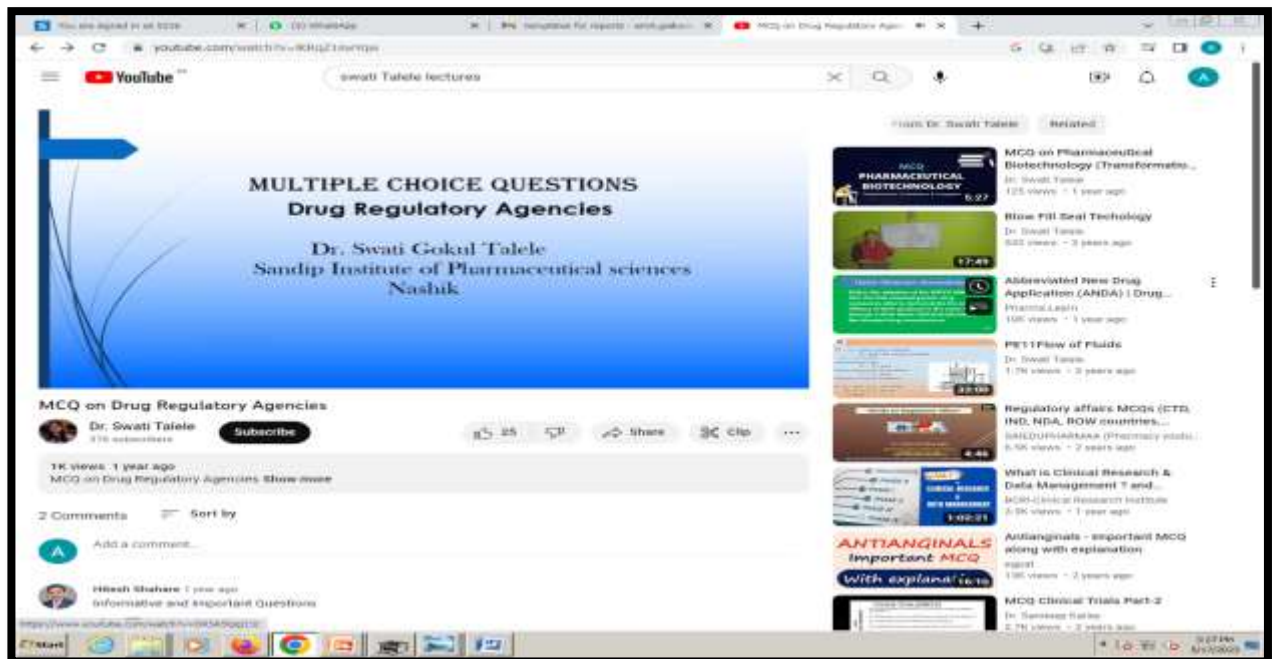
You are signed in as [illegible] | (2) WhatsApp | Template for reports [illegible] | MCQ on Drug Regulatory Agen

youtube.com/watch?v=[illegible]

YouTube

swati Talele lectures

MULTIPLE CHOICE QUESTIONS
Drug Regulatory Agencies

Dr. Swati Gokul Talele
Sandip Institute of Pharmaceutical sciences
Nashik

MCQ on Drug Regulatory Agencies

Dr. Swati Talele
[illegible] subscribers

Subscribe

25

Share

Clip

1K views 1 year ago
MCQ on Drug Regulatory Agencies Show more

2 Comments Sort by

Add a comment...

Hitesh Shahare 1 year ago
Informative and important Questions

From Dr. Swati Talele Related

MCQ PHARMACEUTICAL BIOTECHNOLOGY
5:27
MCQ on Pharmaceutical Biotechnology (Transformatio...
Dr. Swati Talele
125 views • 1 year ago

17:49
Blow Fill Seal Techology
Dr. Swati Talele
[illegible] views • 3 years ago

Abbreviated New Drug Application (ANDA) | Drug...
PharmaLearn
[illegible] views • 1 year ago

23:00
PE11Flow of Fluids
Dr. Swati Talele
1.7K views • 3 years ago

4:46
Regulatory affairs MCQs (CTD, IND, NDA, ROW countries,...
SANDUPHARMAA (Pharmacy stud...
6.5K views • 2 years ago

1:02:21
What is Clinical Research & Data Management ? and...
BCRI-Clinical Research Institute
3.9K views • 1 year ago

ANTIANGINALS Important MCQ With explanation
16:10
Antianginals - important MCQ along with explanation
egpat
195 views • 2 years ago

MCQ Clinical Trials Part-2
Dr. Sandeep Karke
2.7K views • 2 years ago

https://www.youtube.com/watch?v=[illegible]

Start